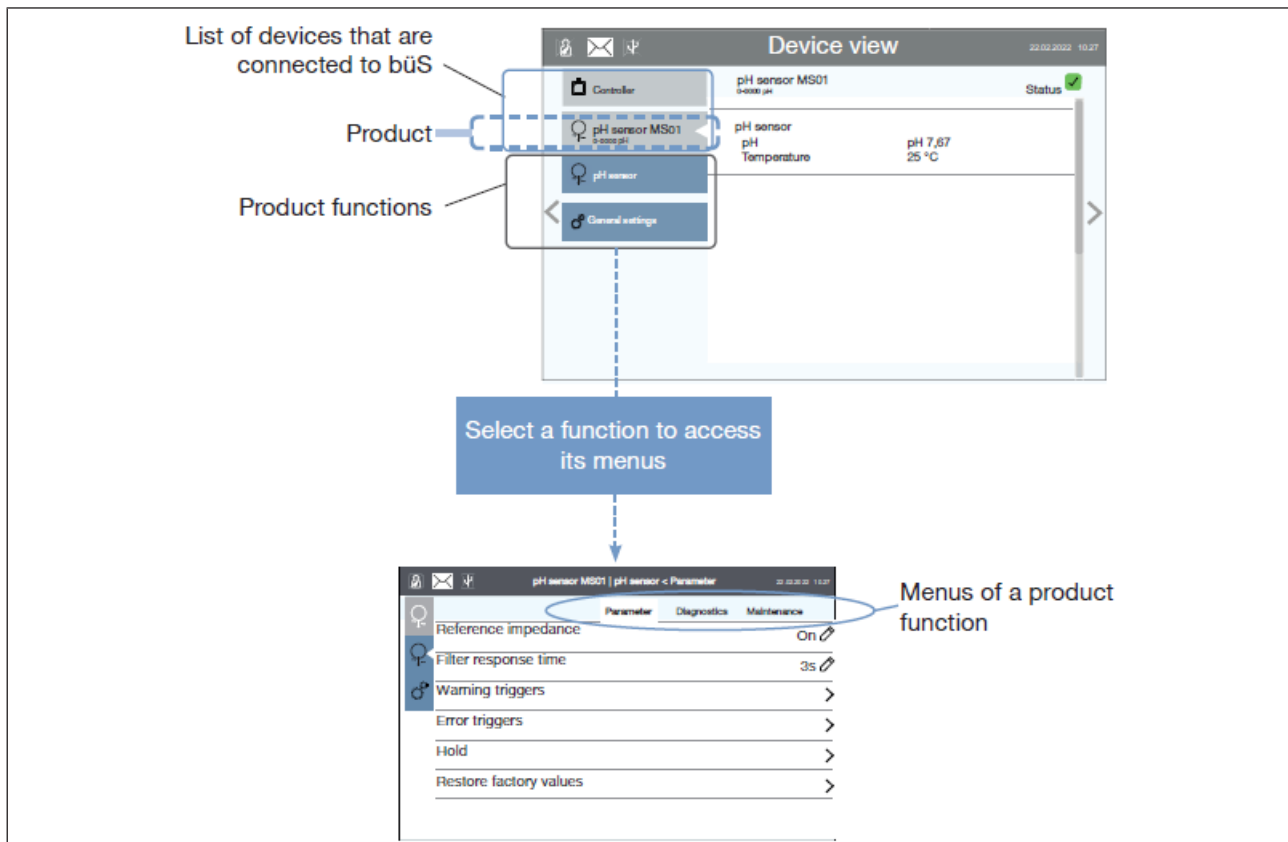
List of devices that are connected to büS

Product

Product functions

Device view

22.02.2022 10:27

Controller

pH sensor MS01
0-0000 pH

pH sensor

General settings

pH sensor MS01
0-0000 pH

Status

pH sensor
pH pH 7,67
Temperature 25 °C

Select a function to access its menus

pH sensor MS01 | pH sensor < Parameter

22.02.2022 10:27

Parameter Diagnostics Maintenance

Menus of a product function

Reference impedance On

Filter response time 3s

Warning triggers

Error triggers

Hold

Restore factory values